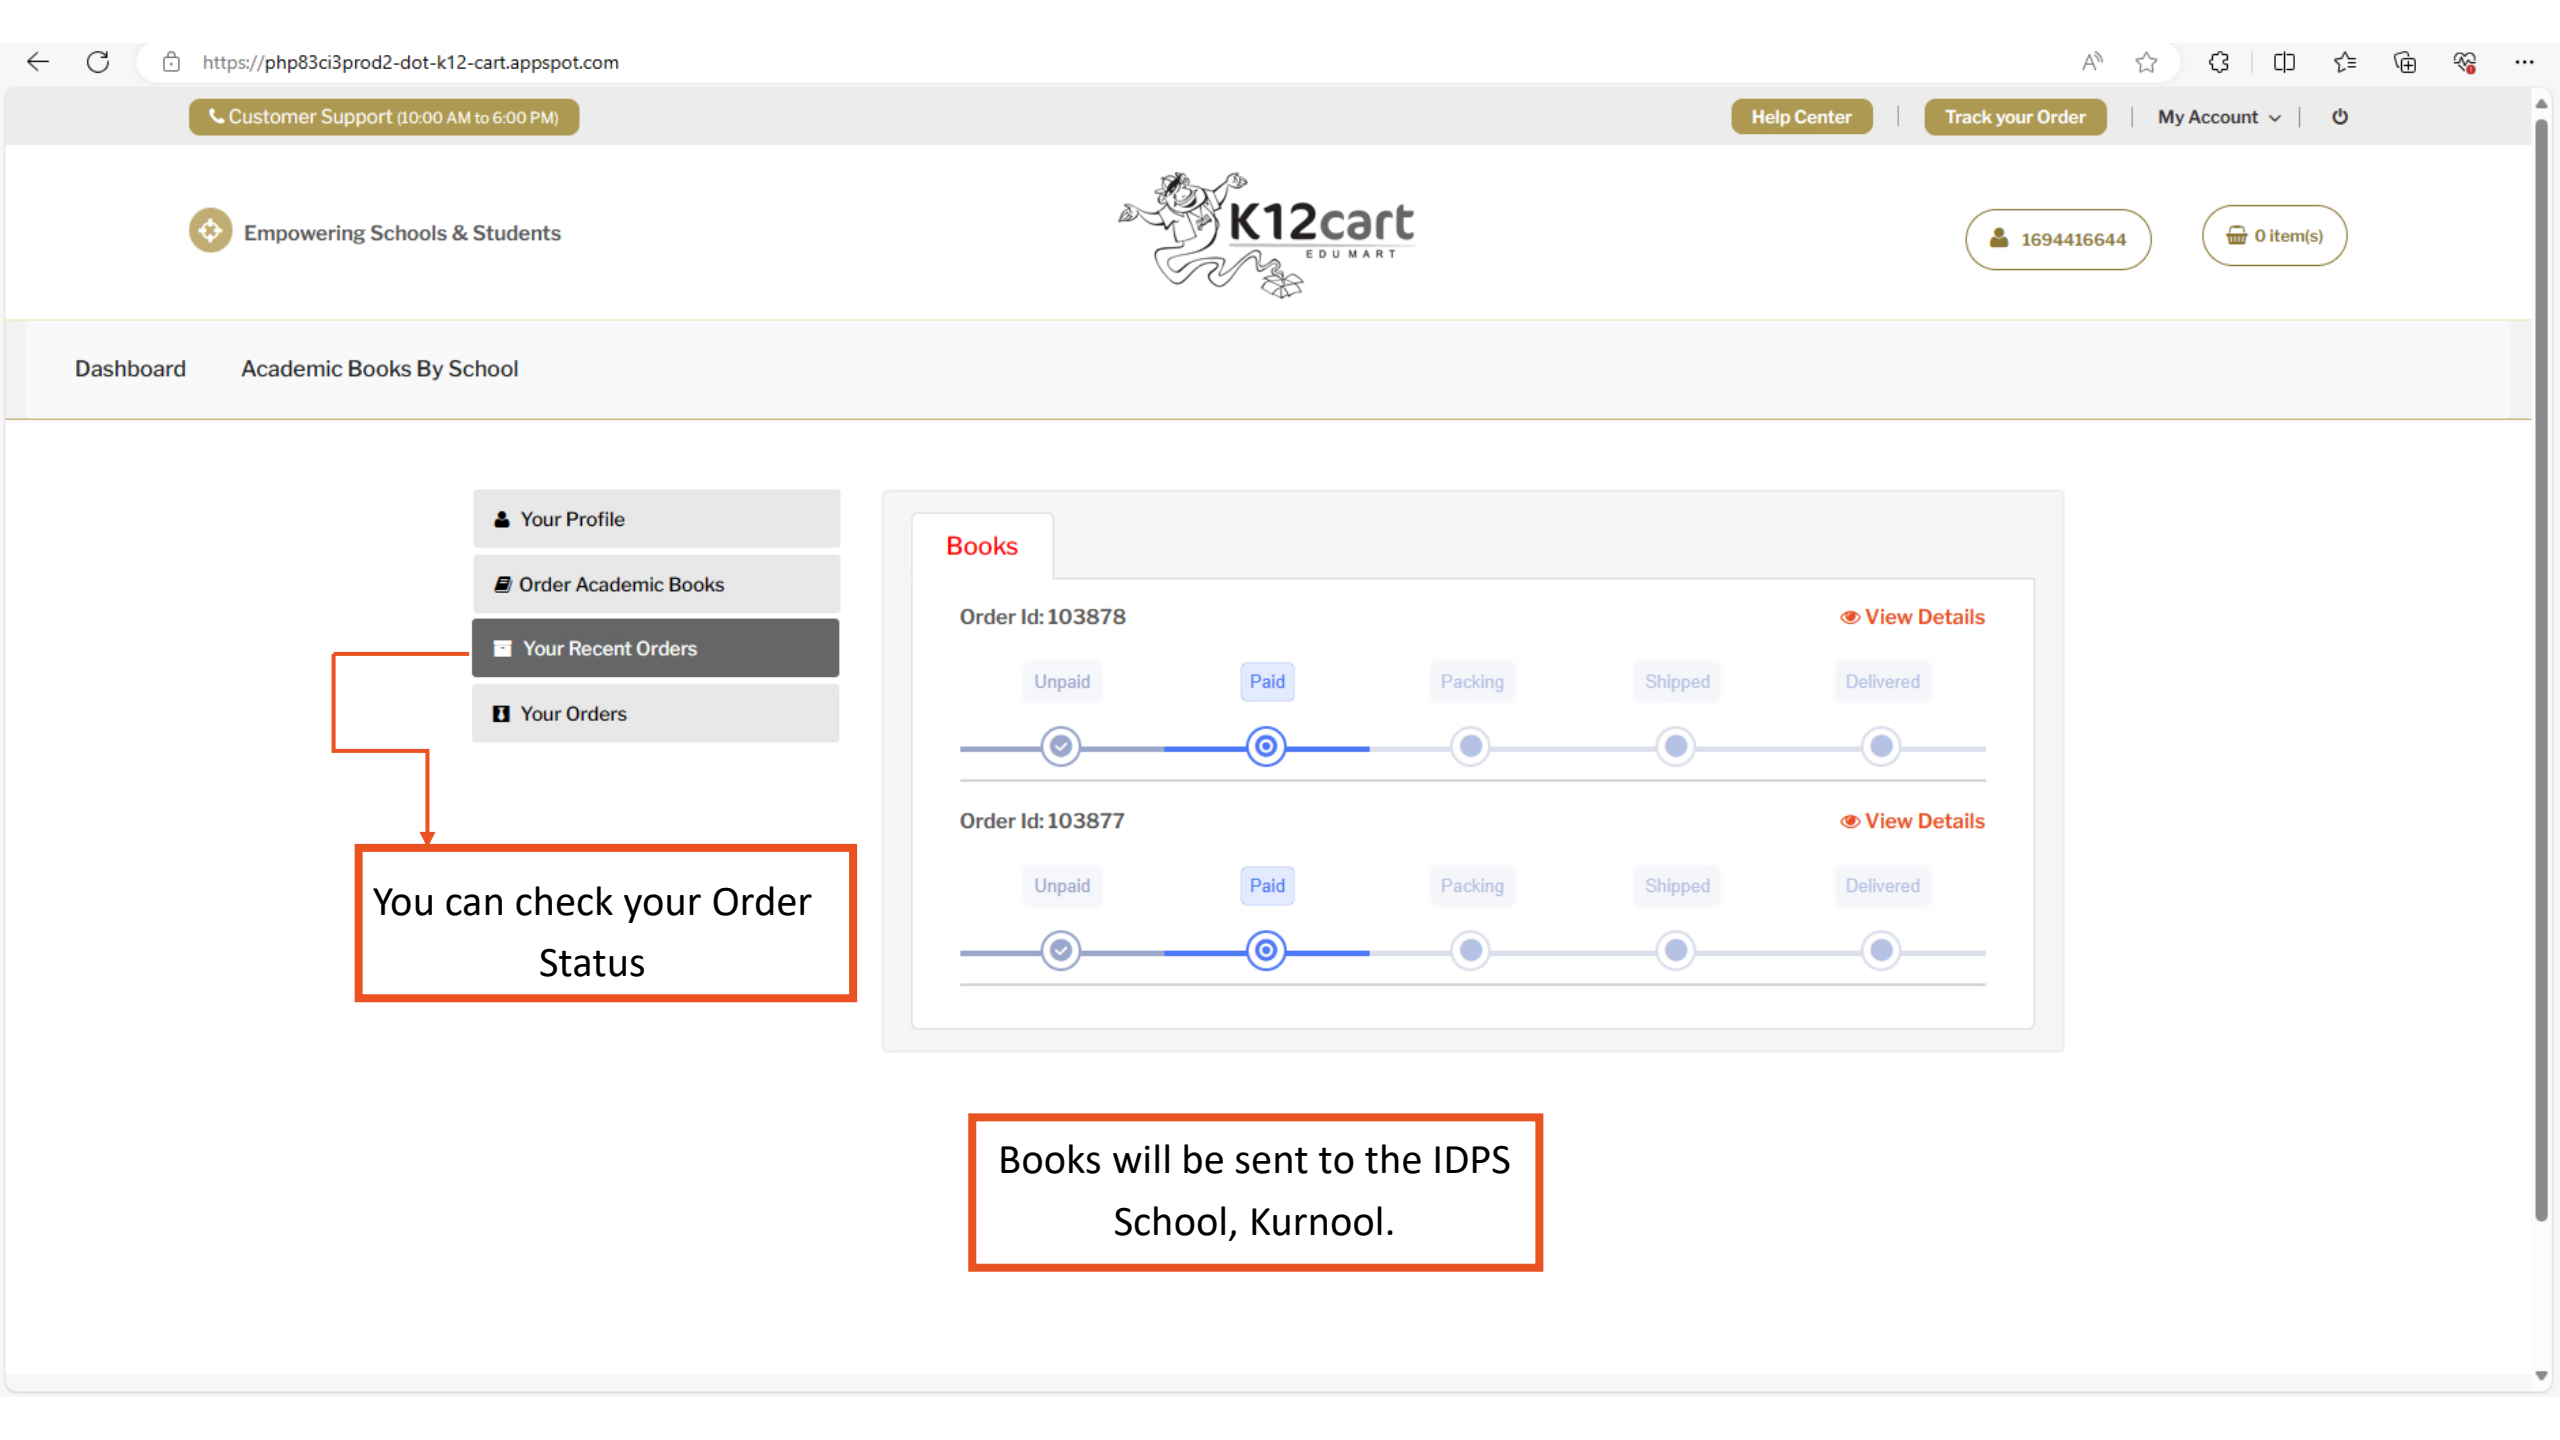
https://php83ci3prod2-dot-k12-cart.appspot.com

Customer Support (10:00 AM to 6:00 PM)

Help Center | Track your Order | My Account

Empowering Schools & Students

K12cart
EDUMART

1694416644

0 item(s)

Dashboard Academic Books By School

Your Profile

Order Academic Books

Your Recent Orders

Your Orders

Books

Order Id: 103878

View Details

Unpaid Paid Packing Shipped Delivered

Order Id: 103877

View Details

Unpaid Paid Packing Shipped Delivered

You can check your Order Status

Books will be sent to the IDPS School, Kurnool.